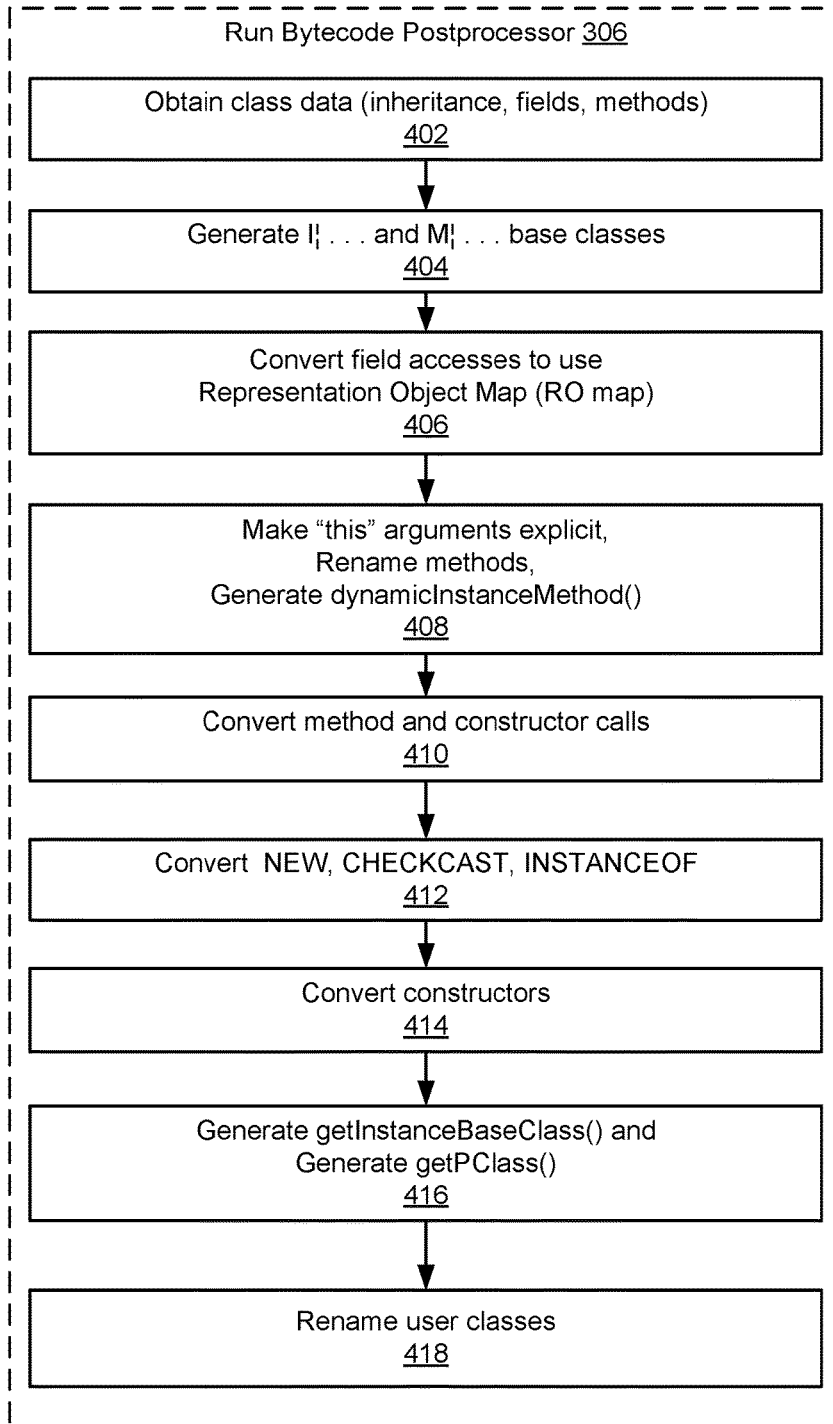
Run Bytecode Postprocessor 306

Obtain class data (inheritance, fields, methods)
402

Generate I¦ . . . and M¦ . . . base classes
404

Convert field accesses to use Representation Object Map (RO map)
406

Make "this" arguments explicit, Rename methods, Generate dynamicInstanceMethod()
408

Convert method and constructor calls
410

Convert NEW, CHECKCAST, INSTANCEOF
412

Convert constructors
414

Generate getInstanceBaseClass() and Generate getPClass()
416

Rename user classes
418